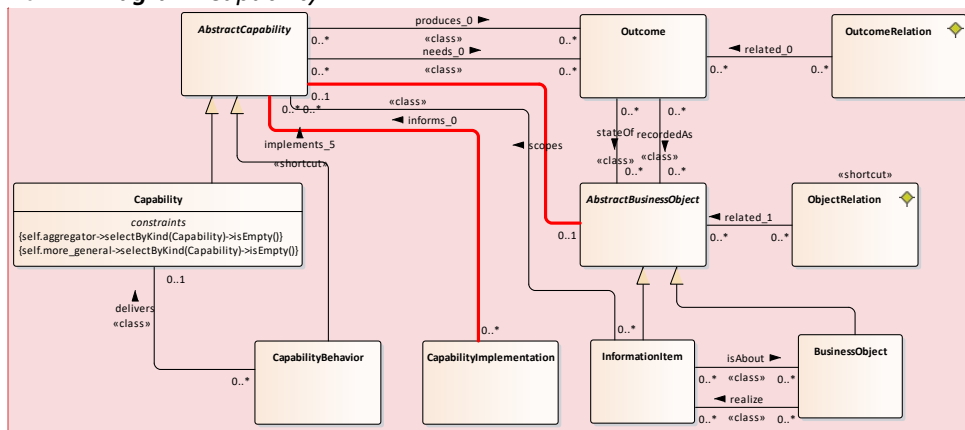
AbstractCapability
produces_0
0..*
«class»
0..*
needs_0
0..*
«class»
0..*
Outcome
related_0
0..*
0..*
OutcomeRelation
0..1
0..*
«class»
informs_0
implements_5
«shortcut»
0..*
0..*
stateOf
recordedAs
scopes
«class»
«class»
0..*
0..*
«shortcut»
Capability
constraints
{self.aggregator->selectByKind(Capability)->isEmpty()}
{self.more_general->selectByKind(Capability)->isEmpty()}
AbstractBusinessObject
0..1
related_1
0..*
0..*
ObjectRelation
0..1
delivers
«class»
0..*
0..*
CapabilityBehavior
CapabilityImplementation
InformationItem
isAbout
0..*
«class»
0..*
realize
0..*
«class»
0..*
BusinessObject